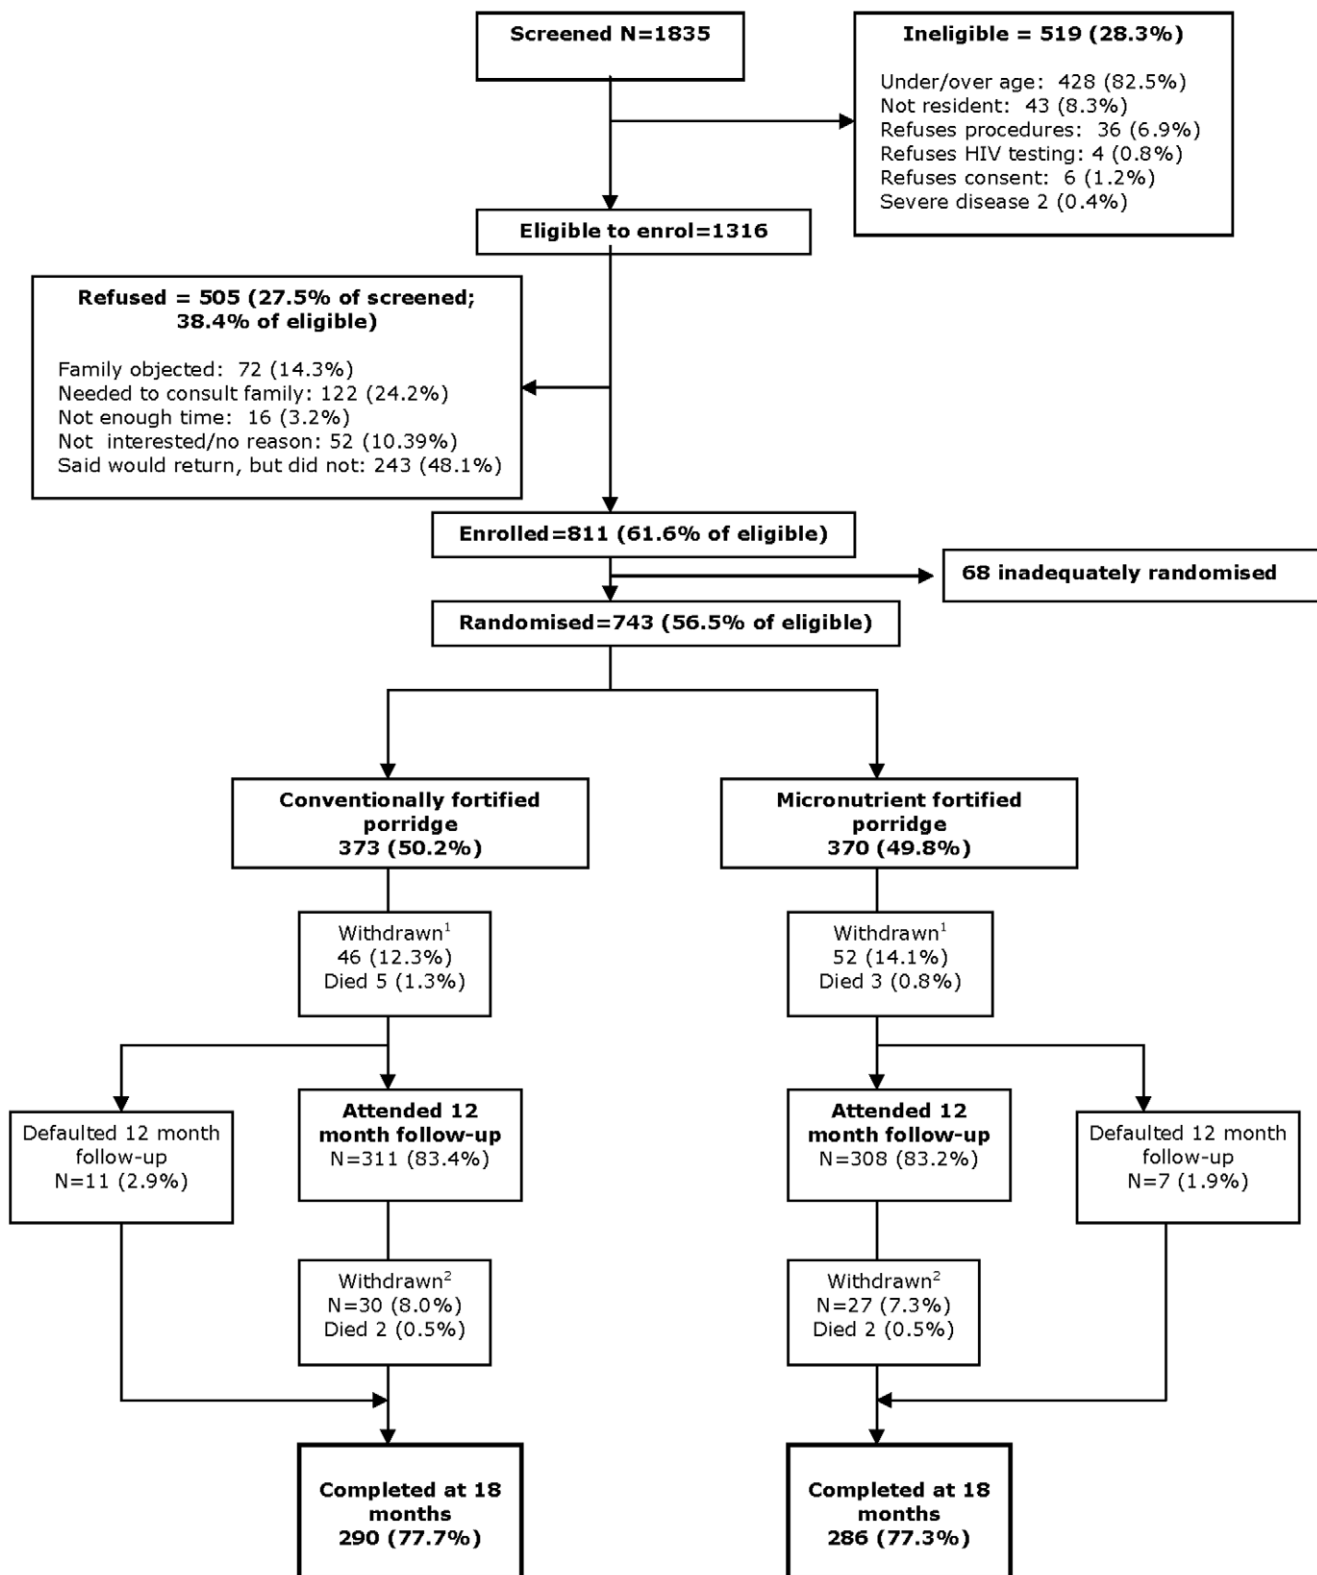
Screened N=1835

Ineligible = 519 (28.3%)

Under/over age: 428 (82.5%)
Not resident: 43 (8.3%)
Refuses procedures: 36 (6.9%)
Refuses HIV testing: 4 (0.8%)
Refuses consent: 6 (1.2%)
Severe disease 2 (0.4%)

Eligible to enrol=1316

Refused = 505 (27.5% of screened; 38.4% of eligible)

Family objected: 72 (14.3%)
Needed to consult family: 122 (24.2%)
Not enough time: 16 (3.2%)
Not interested/no reason: 52 (10.39%)
Said would return, but did not: 243 (48.1%)

Enrolled=811 (61.6% of eligible)

68 inadequately randomised

Randomised=743 (56.5% of eligible)

Conventionally fortified porridge
373 (50.2%)

Micronutrient fortified porridge
370 (49.8%)

Withdrawn$^1$
46 (12.3%)
Died 5 (1.3%)

Withdrawn$^1$
52 (14.1%)
Died 3 (0.8%)

Defaulted 12 month follow-up
N=11 (2.9%)

Attended 12 month follow-up
N=311 (83.4%)

Attended 12 month follow-up
N=308 (83.2%)

Defaulted 12 month follow-up
N=7 (1.9%)

Withdrawn$^2$
N=30 (8.0%)
Died 2 (0.5%)

Withdrawn$^2$
N=27 (7.3%)
Died 2 (0.5%)

Completed at 18 months
290 (77.7%)

Completed at 18 months
286 (77.3%)